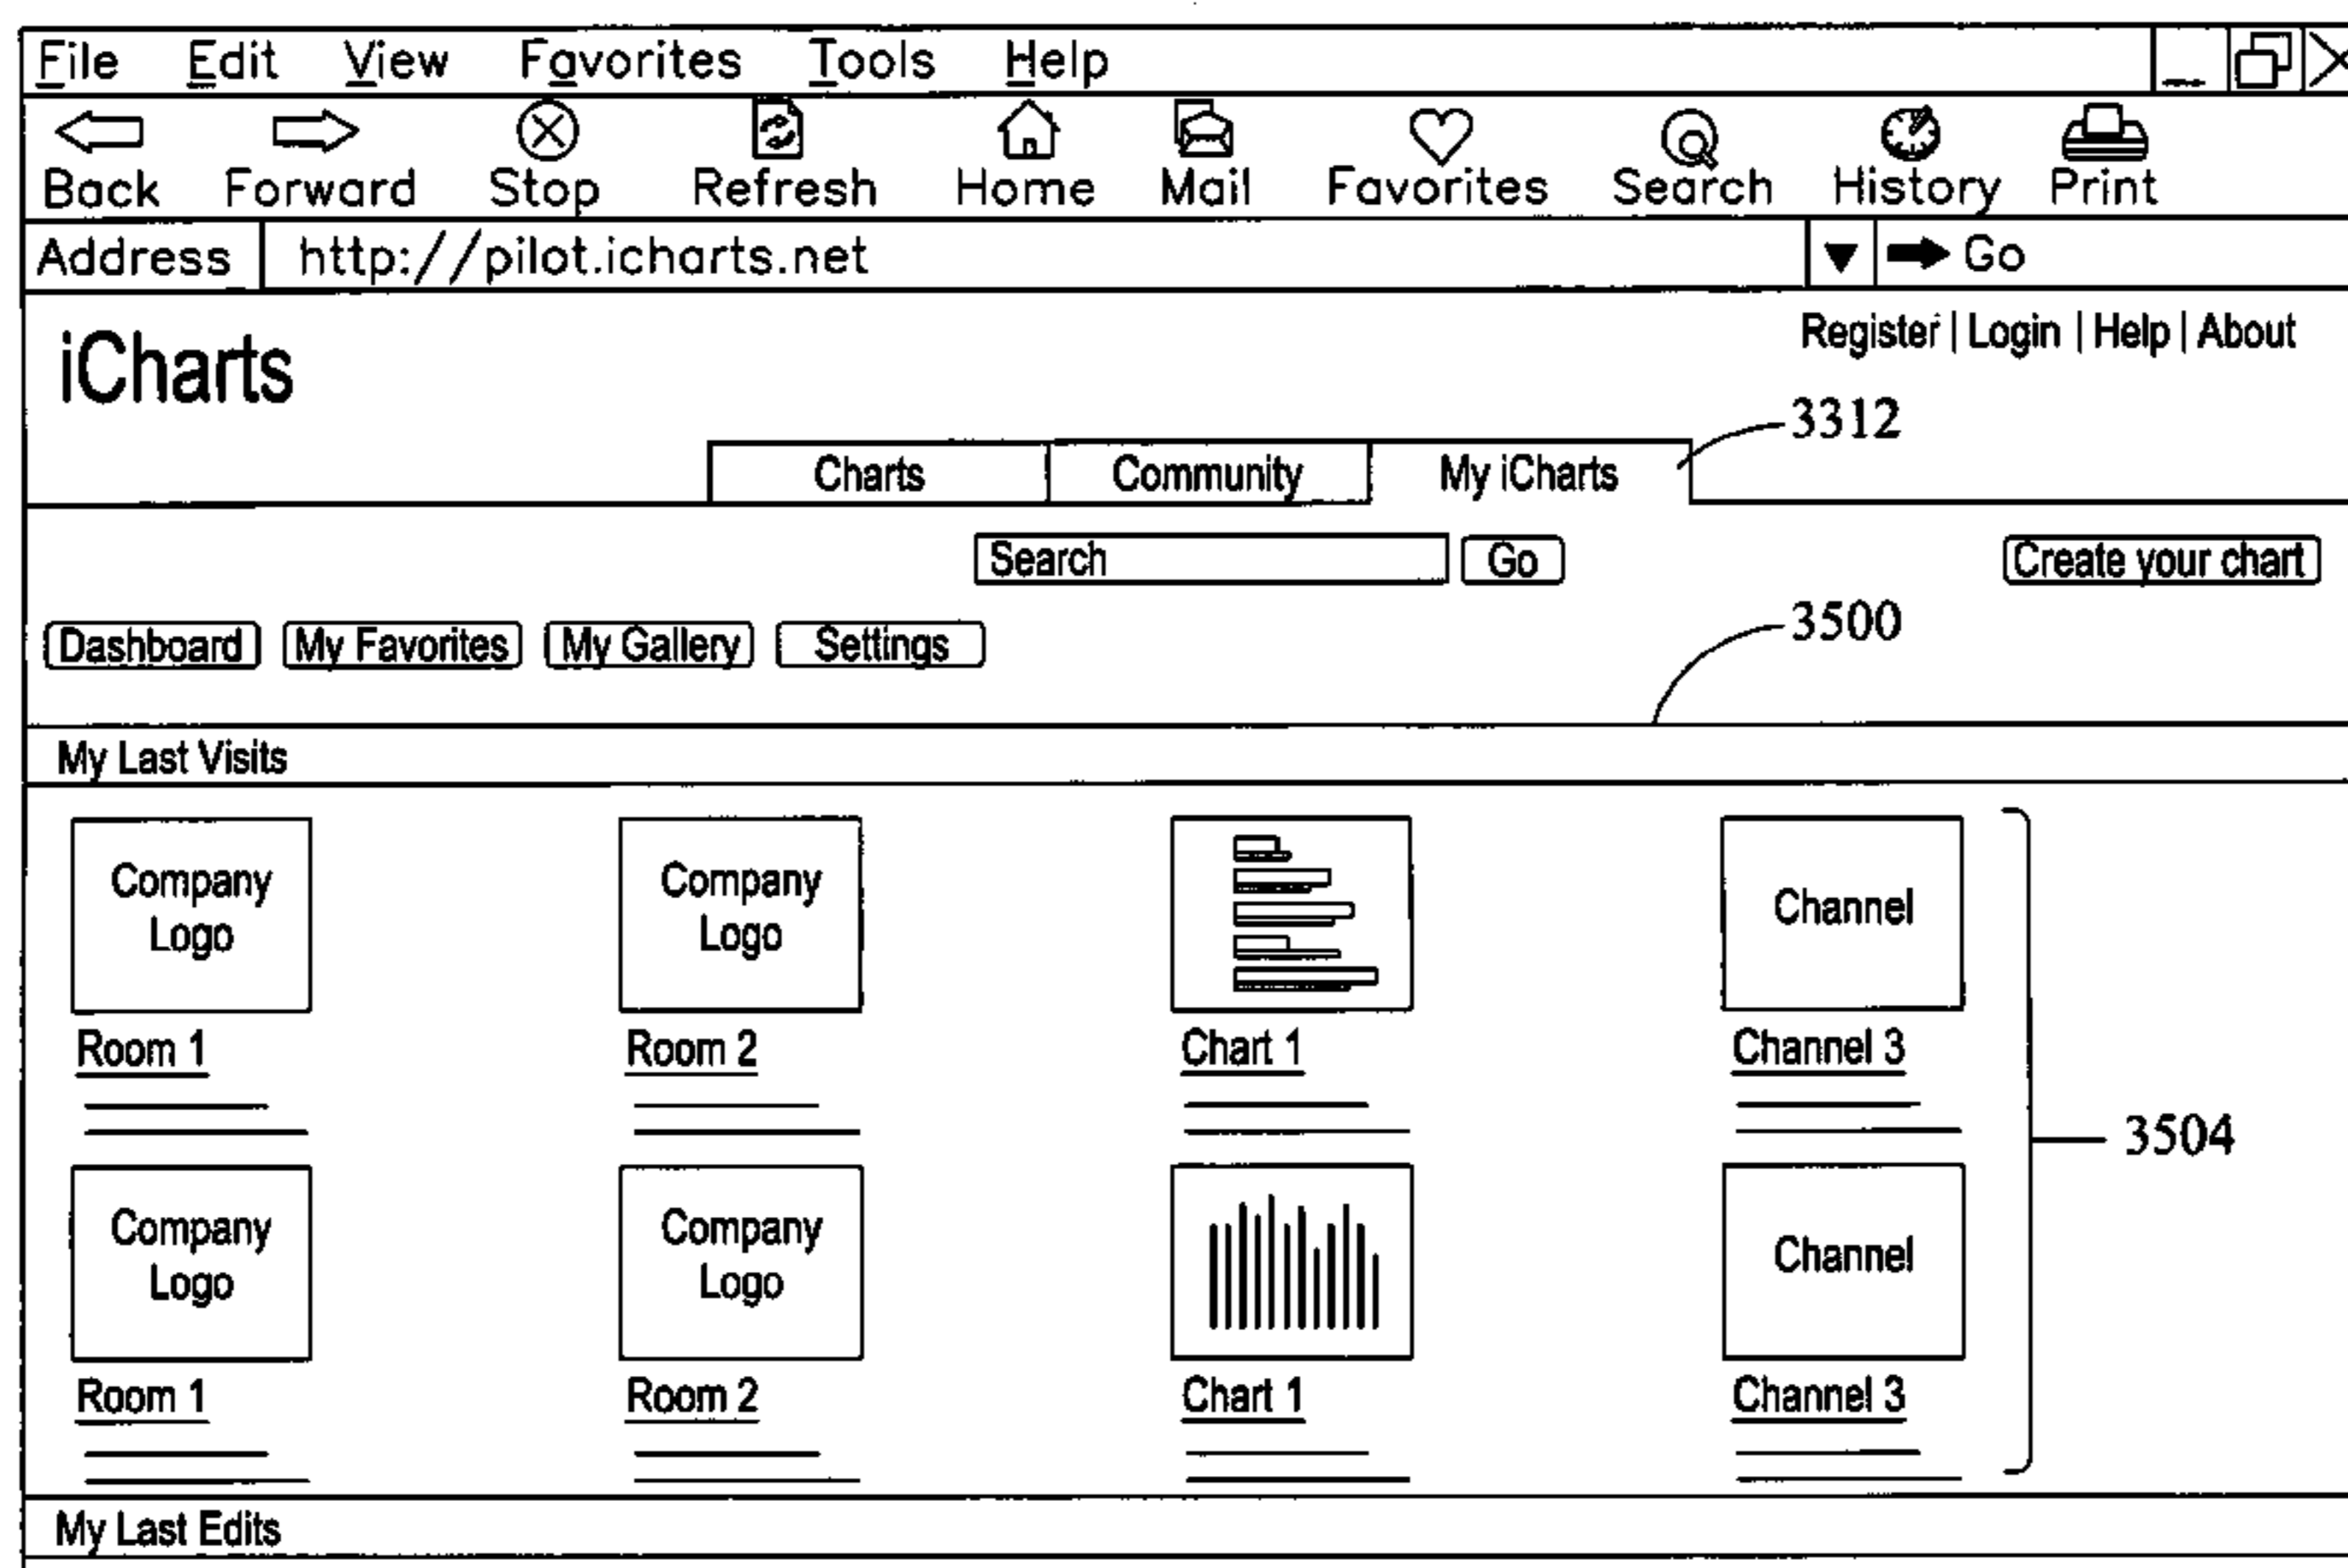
File Edit View Favorites Tools Help

Back Forward Stop Refresh Home Mail Favorites Search History Print

Address http://pilot.icharts.net ▼ Go

iCharts

Register | Login | Help | About

3312

Charts Community My iCharts

Search Go Create your chart

3500

Dashboard My Favorites My Gallery Settings

My Last Visits

Company Logo
Room 1

Company Logo
Room 2

Chart 1

Channel
Channel 3

Company Logo
Room 1

Company Logo
Room 2

Chart 1

Channel
Channel 3

3504

My Last Edits